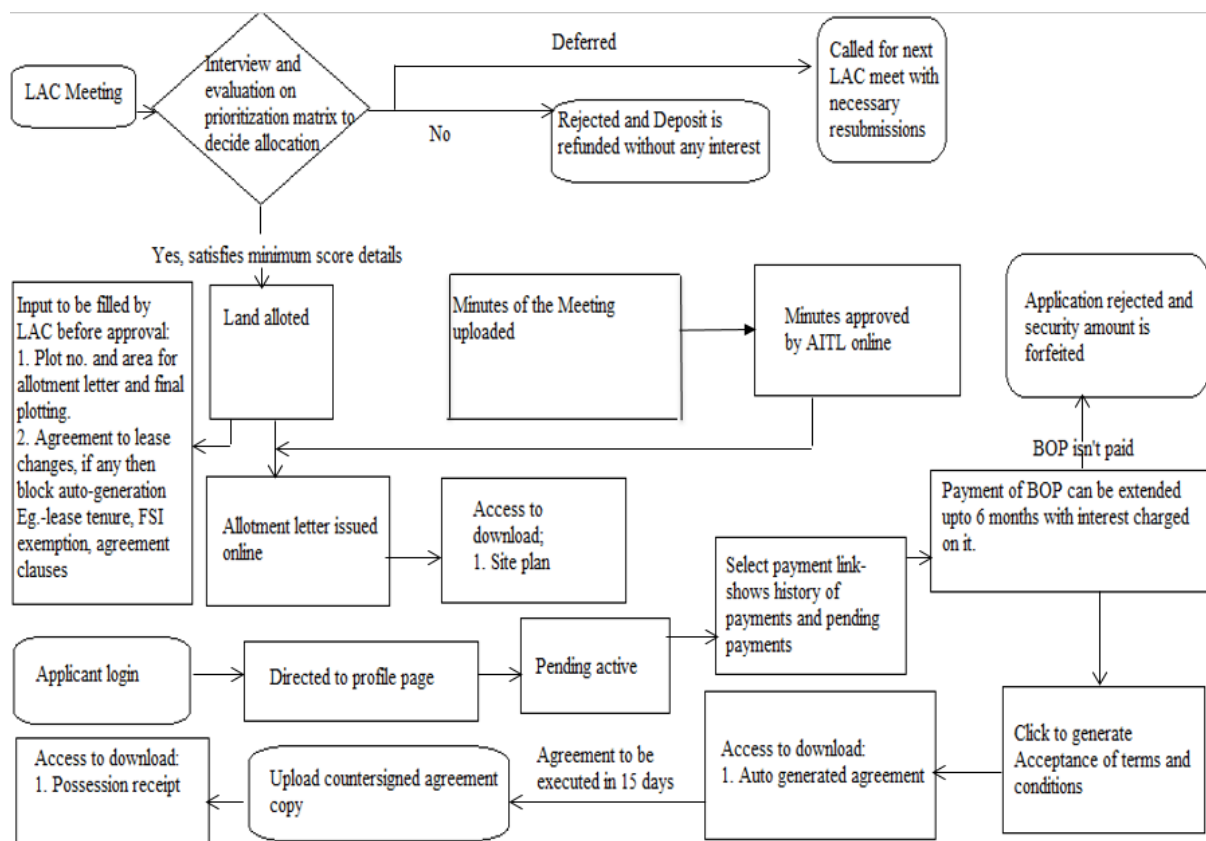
LAC Meeting

Interview and evaluation on prioritization matrix to decide allocation

Deferred

Called for next LAC meet with necessary resubmissions

No

Rejected and Deposit is refunded without any interest

Yes, satisfies minimum score details

Input to be filled by LAC before approval:
1. Plot no. and area for allotment letter and final plotting.
2. Agreement to lease changes, if any then block auto-generation Eg.-lease tenure, FSI exemption, agreement clauses

Land alloted

Minutes of the Meeting uploaded

Minutes approved by AITL online

Application rejected and security amount is forfeited

BOP isn't paid

Allotment letter issued online

Access to download;
1. Site plan

Select payment link-shows history of payments and pending payments

Payment of BOP can be extended upto 6 months with interest charged on it.

Applicant login

Directed to profile page

Pending active

Access to download:
1. Possession receipt

Upload countersigned agreement copy

Agreement to be executed in 15 days

Access to download:
1. Auto generated agreement

Click to generate Acceptance of terms and conditions